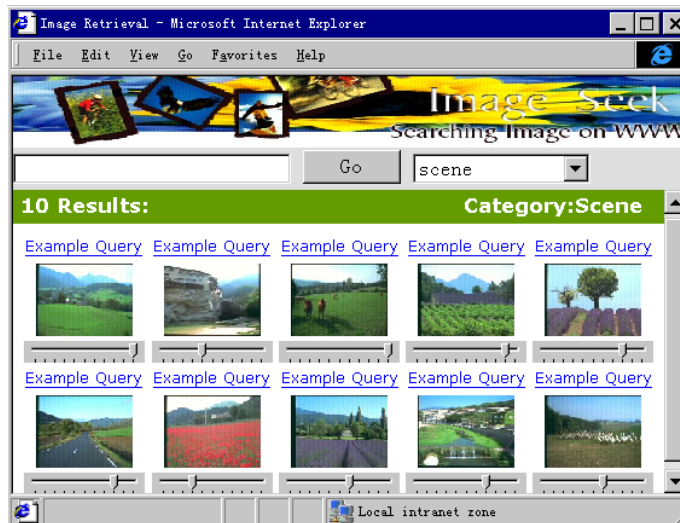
Image Retrieval - Microsoft Internet Explorer

File Edit View Go Favorites Help

Image Seek
Searching Image on WWW

Go
scene

10 Results:
Category:Scene

Example Query Example Query Example Query Example Query Example Query

Example Query Example Query Example Query Example Query Example Query

Local intranet zone